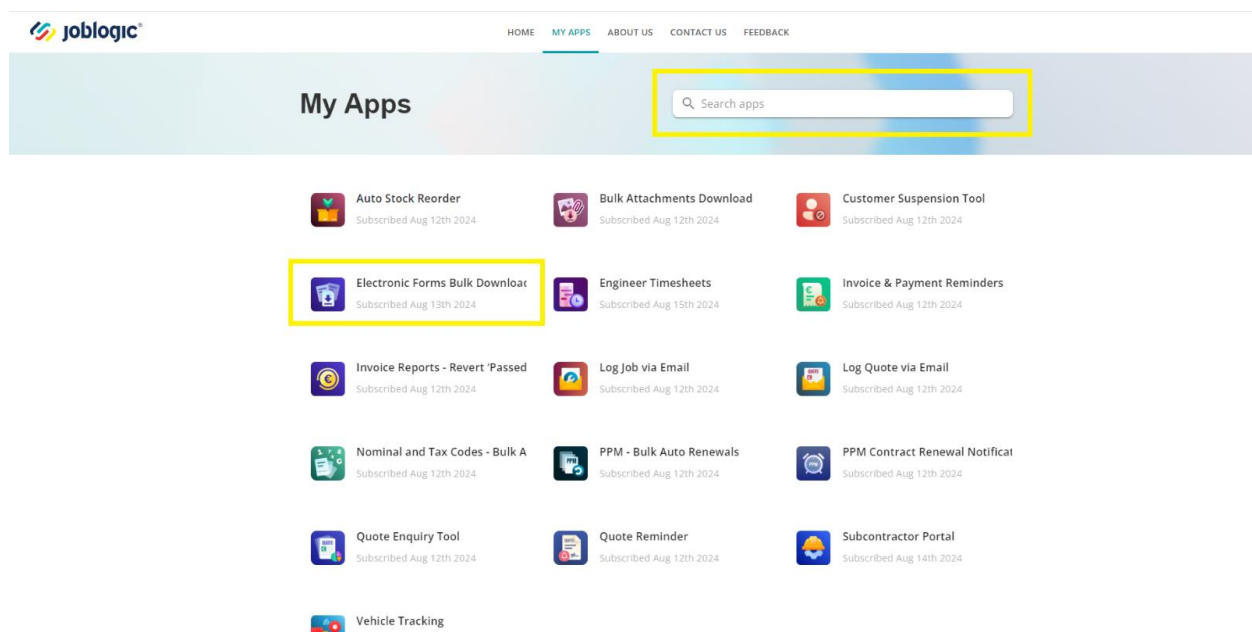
joblogic®

HOME MY APPS ABOUT US CONTACT US FEEDBACK

My Apps

Search apps

Auto Stock Reorder
Subscribed Aug 12th 2024

Bulk Attachments Download
Subscribed Aug 12th 2024

Customer Suspension Tool
Subscribed Aug 12th 2024

Electronic Forms Bulk Downloac
Subscribed Aug 13th 2024

Engineer Timesheets
Subscribed Aug 15th 2024

Invoice & Payment Reminders
Subscribed Aug 12th 2024

Invoice Reports - Revert 'Passed
Subscribed Aug 12th 2024

Log Job via Email
Subscribed Aug 12th 2024

Log Quote via Email
Subscribed Aug 12th 2024

Nominal and Tax Codes - Bulk A
Subscribed Aug 12th 2024

PPM - Bulk Auto Renewals
Subscribed Aug 12th 2024

PPM Contract Renewal Notificat
Subscribed Aug 12th 2024

Quote Enquiry Tool
Subscribed Aug 12th 2024

Quote Reminder
Subscribed Aug 12th 2024

Subcontractor Portal
Subscribed Aug 14th 2024

Vehicle Tracking